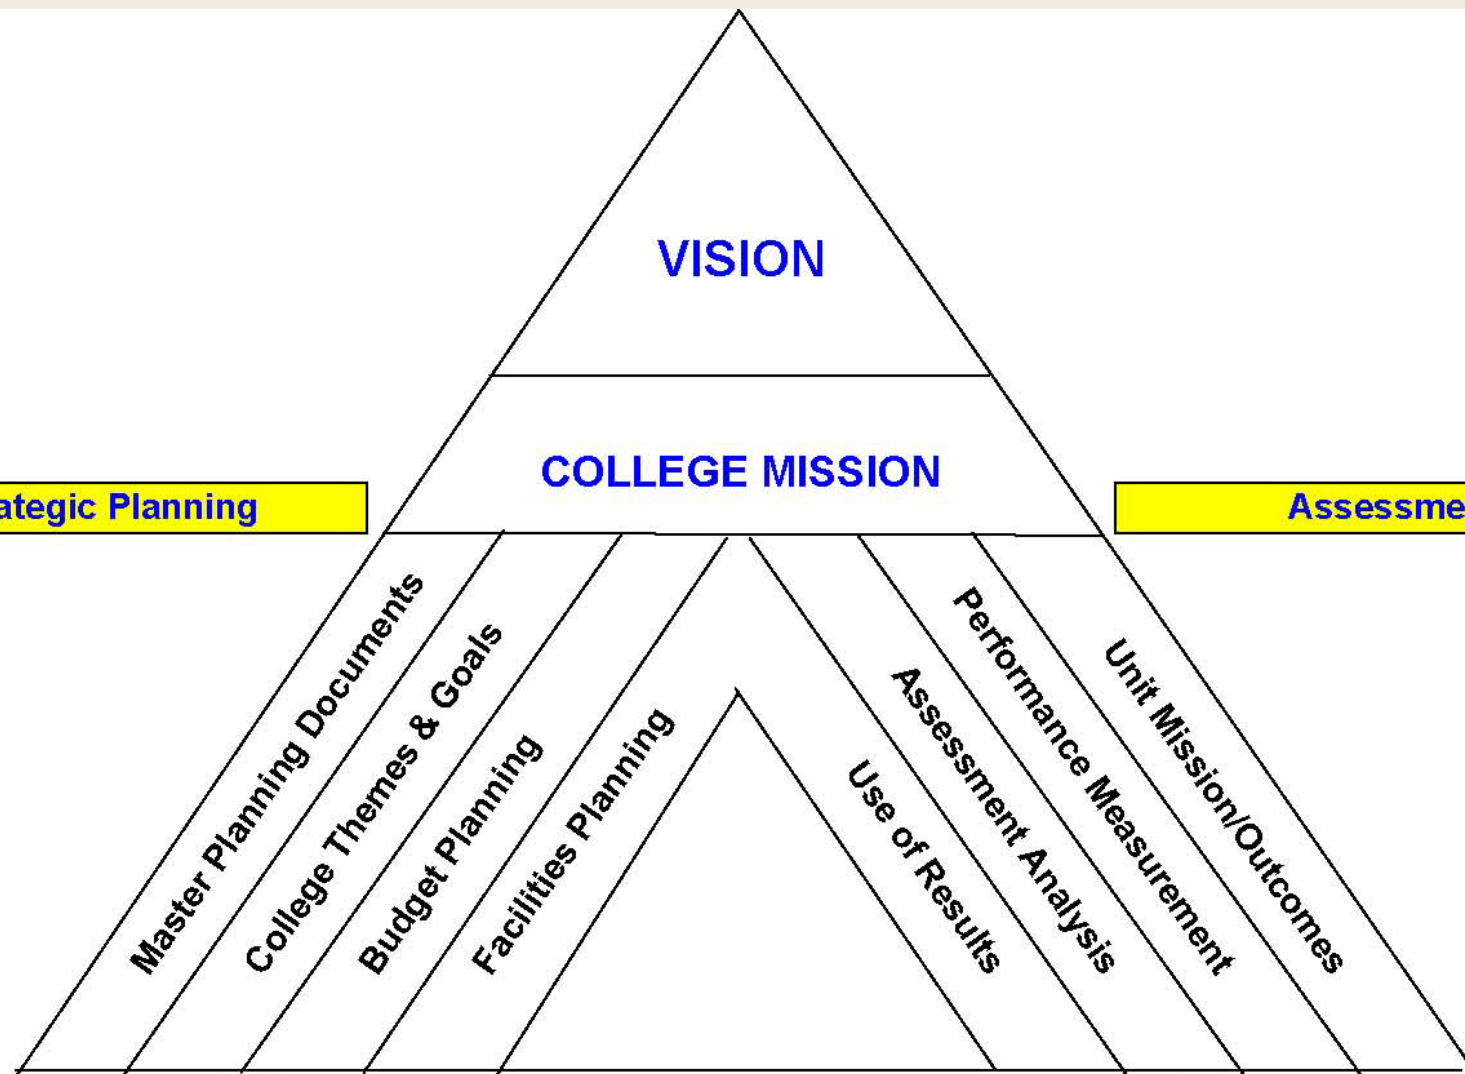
VISION

COLLEGE MISSION

ategic Planning

Assessme

Master Planning Documents

College Themes & Goals

Budget Planning

Facilities Planning

Use of Results

Assessment Analysis

Performance Measurement

Unit Mission/Outcomes